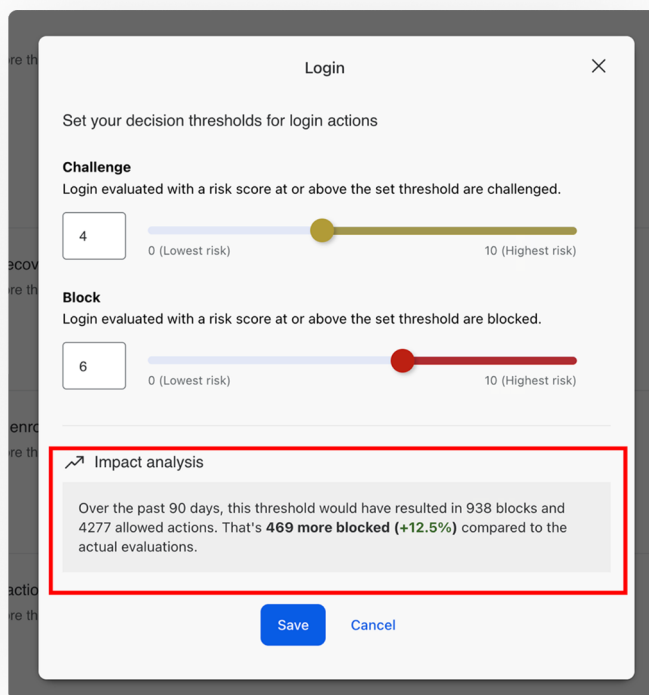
re th

ecov
re th

enro
re th

actio
re th

Login

Set your decision thresholds for login actions

**Challenge**
Login evaluated with a risk score at or above the set threshold are challenged.

4

0 (Lowest risk)
10 (Highest risk)

**Block**
Login evaluated with a risk score at or above the set threshold are blocked.

6

0 (Lowest risk)
10 (Highest risk)

Impact analysis

Over the past 90 days, this threshold would have resulted in 938 blocks and 4277 allowed actions. That's **469 more blocked (+12.5%)** compared to the actual evaluations.

Save
Cancel